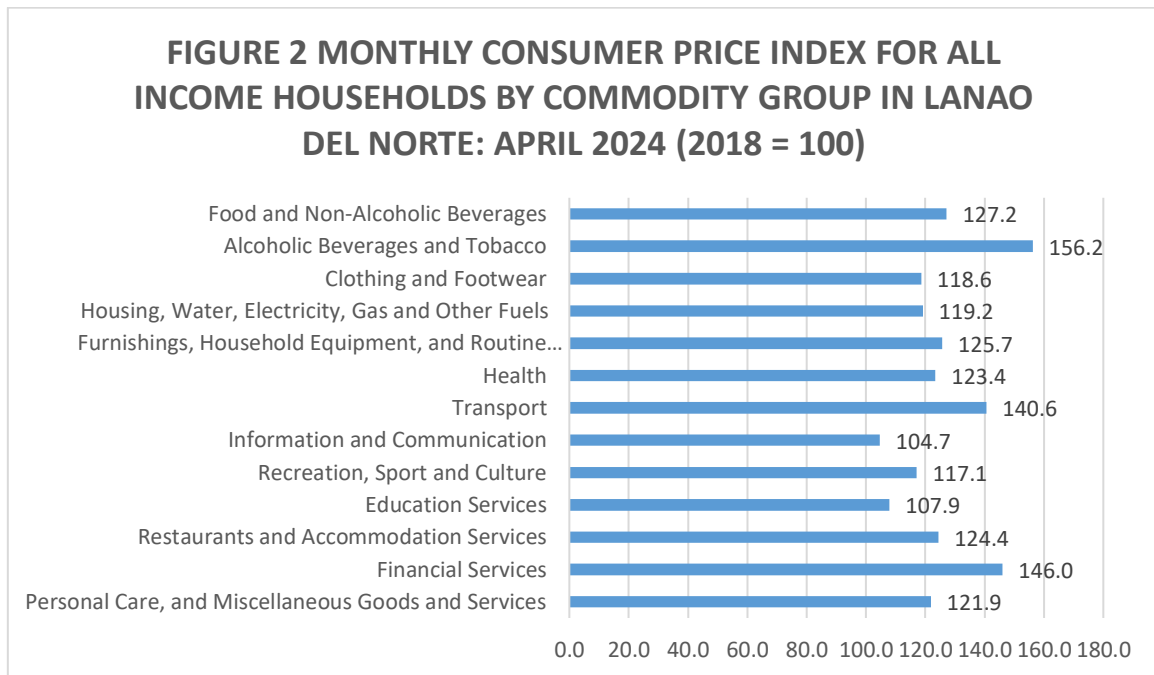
FIGURE 2 MONTHLY CONSUMER PRICE INDEX FOR ALL INCOME HOUSEHOLDS BY COMMODITY GROUP IN LANAO DEL NORTE: APRIL 2024 (2018 = 100)

| Commodity Group | Index |
|---|---|
| Food and Non-Alcoholic Beverages | 127.2 |
| Alcoholic Beverages and Tobacco | 156.2 |
| Clothing and Footwear | 118.6 |
| Housing, Water, Electricity, Gas and Other Fuels | 119.2 |
| Furnishings, Household Equipment, and Routine… | 125.7 |
| Health | 123.4 |
| Transport | 140.6 |
| Information and Communication | 104.7 |
| Recreation, Sport and Culture | 117.1 |
| Education Services | 107.9 |
| Restaurants and Accommodation Services | 124.4 |
| Financial Services | 146.0 |
| Personal Care, and Miscellaneous Goods and Services | 121.9 |

0.0 20.0 40.0 60.0 80.0 100.0 120.0 140.0 160.0 180.0